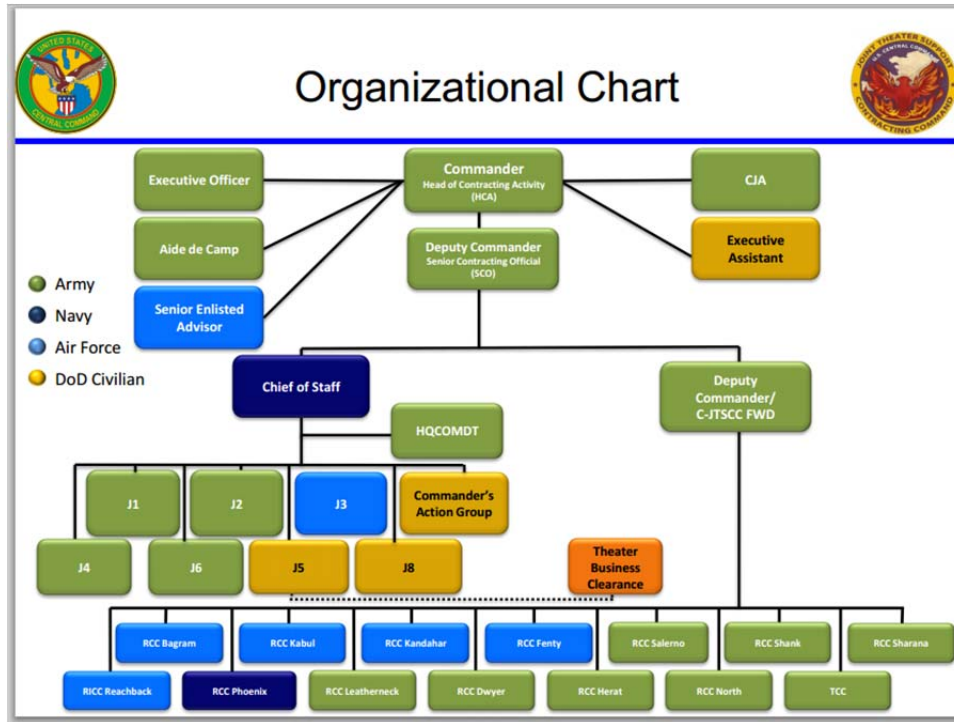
UNITED STATES CENTRAL COMMAND

Organizational Chart

JOINT THEATER SUPPORT CONTRACTING COMMAND
U.S. CENTRAL COMMAND

Executive Officer

Commander
Head of Contracting Activity (HCA)

CJA

Aide de Camp

Deputy Commander
Senior Contracting Official (SCO)

Executive Assistant

Senior Enlisted Advisor

Army
Navy
Air Force
DoD Civilian

Chief of Staff

Deputy Commander/ C-JTSCC FWD

HQCOMDT

J1

J2

J3

Commander's Action Group

J4

J6

J5

J8

Theater Business Clearance

RCC Bagram

RCC Kabul

RCC Kandahar

RCC Fenty

RCC Salerno

RCC Shank

RCC Sharana

RICC Reachback

RCC Phoenix

RCC Leatherneck

RCC Dwyer

RCC Herat

RCC North

TCC